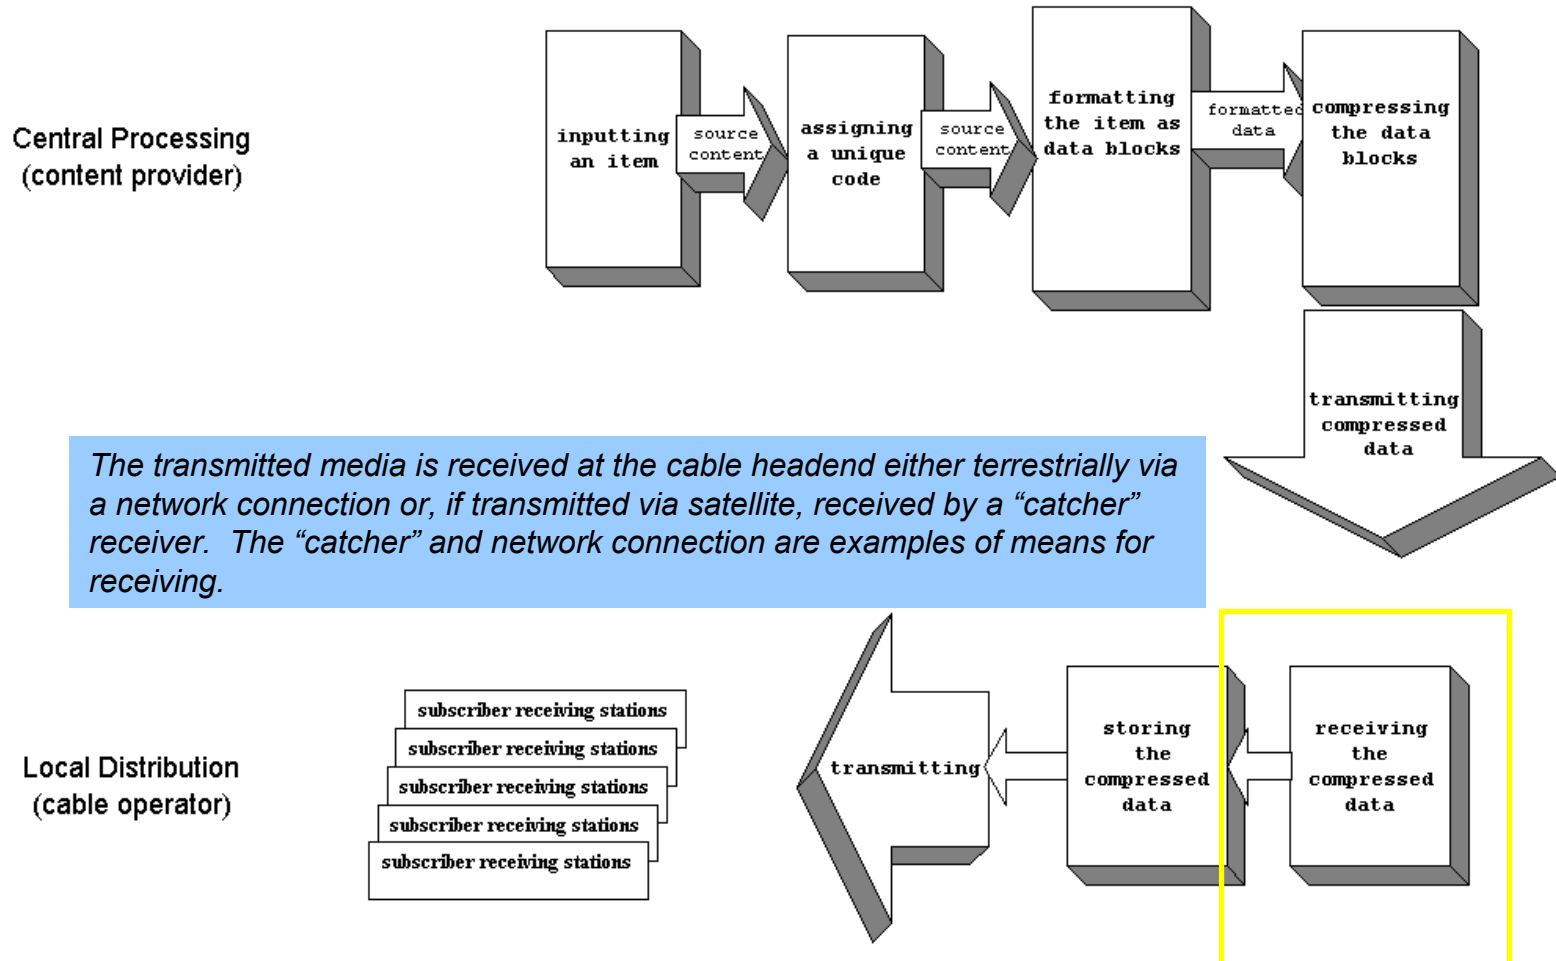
Central Processing
(content provider)

inputting an item

source content

assigning a unique code

source content

formatting the item as data blocks

formatted data

compressing the data blocks

transmitting compressed data

The transmitted media is received at the cable headend either terrestrially via a network connection or, if transmitted via satellite, received by a “catcher” receiver. The “catcher” and network connection are examples of means for receiving.

Local Distribution
(cable operator)

subscriber receiving stations
subscriber receiving stations
subscriber receiving stations
subscriber receiving stations
subscriber receiving stations

transmitting

storing the compressed data

receiving the compressed data